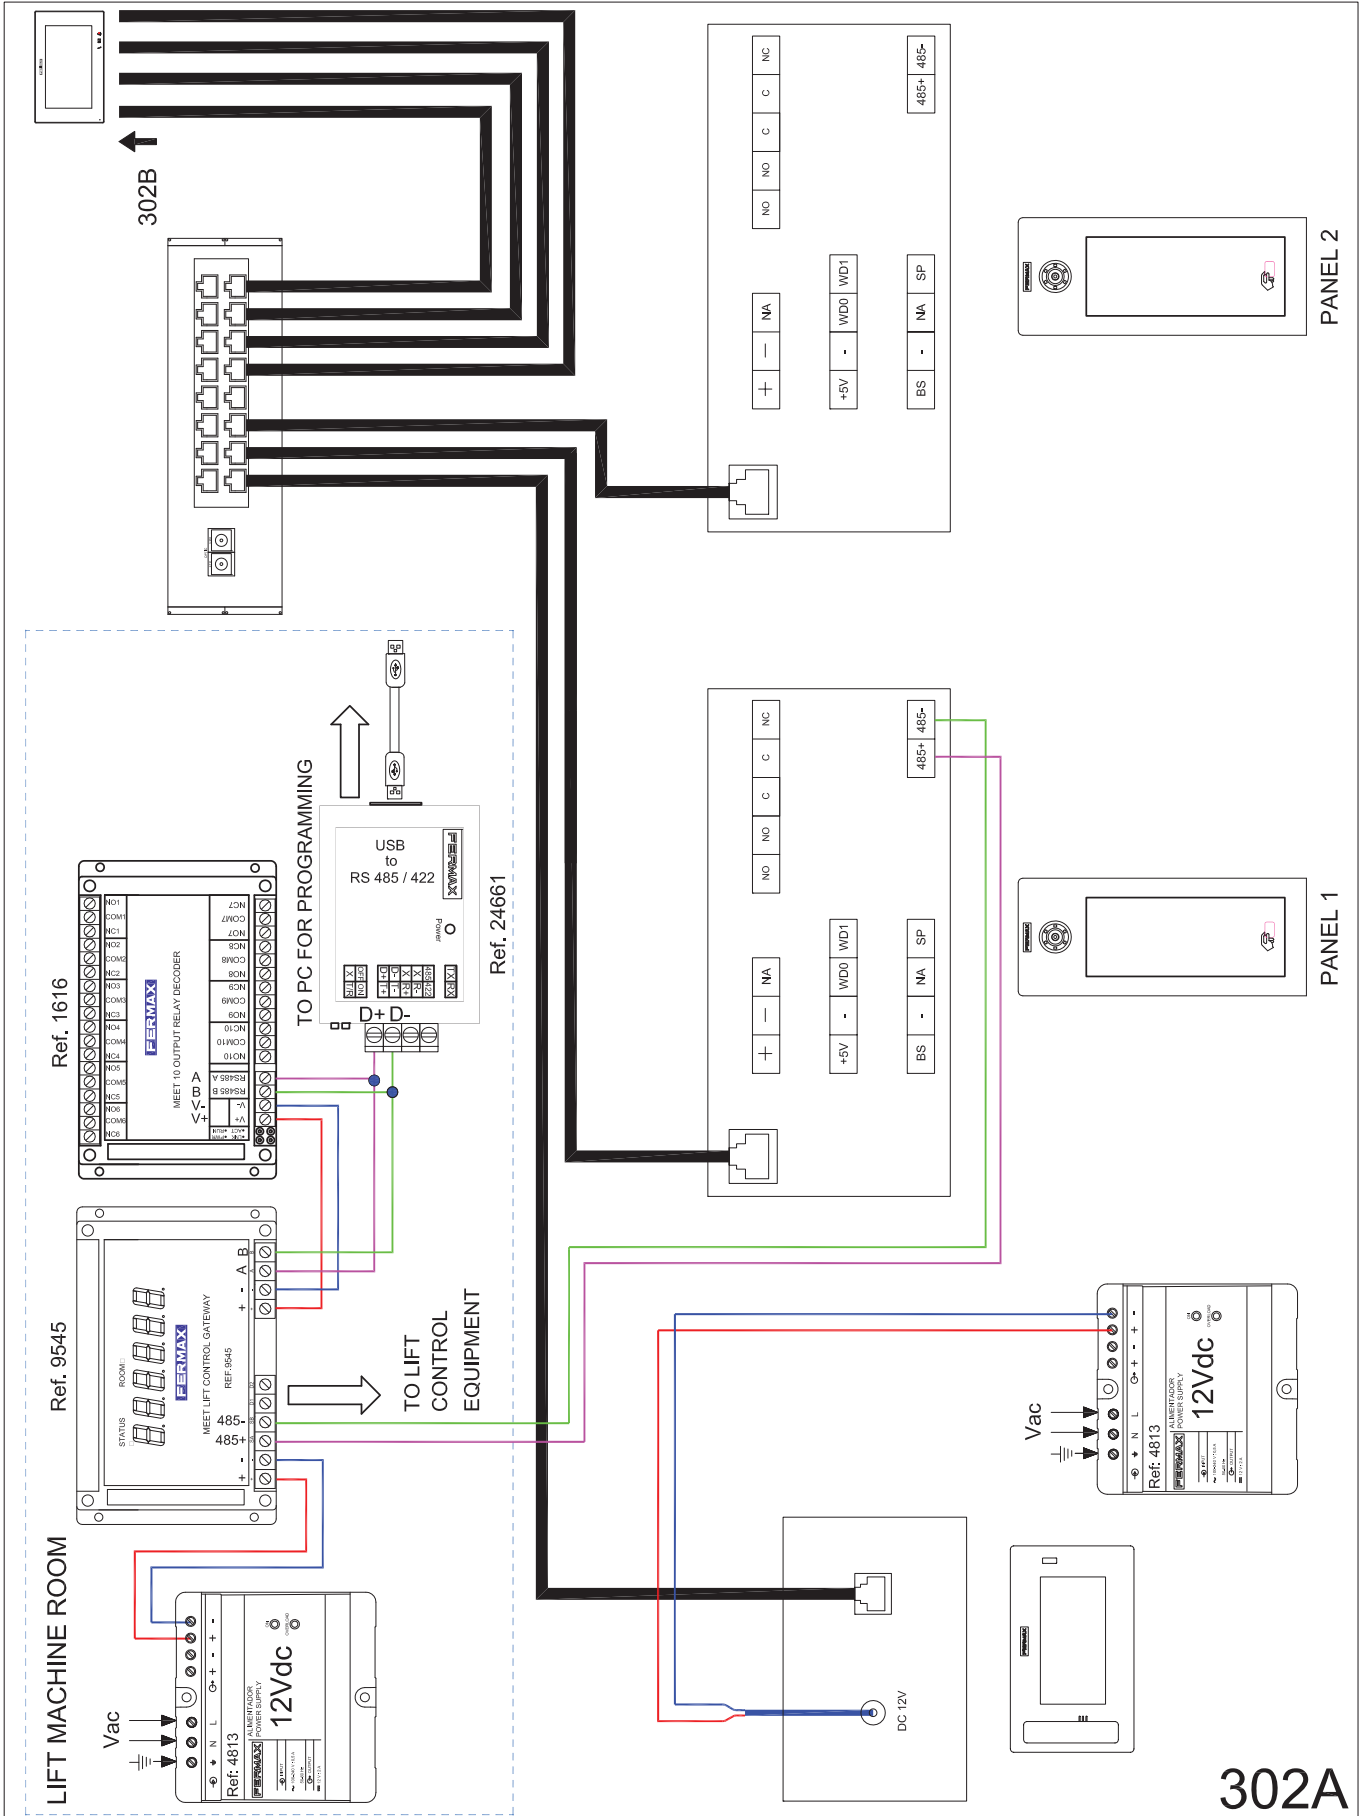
302B

NC
C
C
NO
NO
485+ 485-
NA
—
+
+5V
-
WD0
WD1
BS
-
NA
SP

PANEL 2

FERMAX

NC
C
C
NO
NO
485+ 485-
NA
—
+
+5V
-
WD0
WD1
BS
-
NA
SP

PANEL 1

FERMAX

TO PC FOR PROGRAMMING

USB
to
RS 485 / 422
FERMAX
Power
D+ D-

Ref. 24661

Ref. 1616
NO1
COM1
NC1
NO2
COM2
NC2
NO3
COM3
NC3
NO4
COM4
NC4
NO5
COM5
NC5
NO6
COM6
NC6
NC7
COM7
NO7
NC8
COM8
NO8
NC9
COM9
NO9
NC10
COM10
NO10
RS485 A
RS485 B
V-
V+
FERMAX
MEET 10 OUTPUT RELAY DECODER
A
B
V-
V+

Ref. 9545
STATUS
ROOM
FERMAX
MEET LIFT CONTROL GATEWAY
REF.9545
B
A
-
+
485-
485+
-
+

TO LIFT
CONTROL
EQUIPMENT

LIFT MACHINE ROOM

Vac
Ref. 4813
FERMAX
ALIMENTADOR
POWER SUPPLY
12Vdc
-
-
+
+

Vac
Ref. 4813
FERMAX
ALIMENTADOR
POWER SUPPLY
12Vdc
-
-
+
+

DC 12V

FERMAX

302A